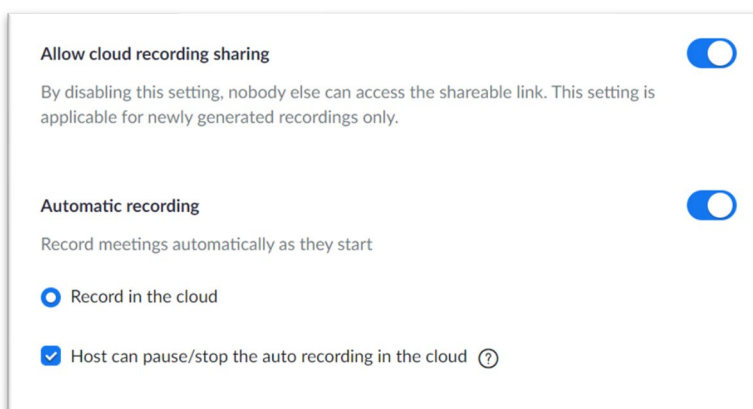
Allow cloud recording sharing

By disabling this setting, nobody else can access the shareable link. This setting is applicable for newly generated recordings only.

Automatic recording

Record meetings automatically as they start

Record in the cloud

Host can pause/stop the auto recording in the cloud ?